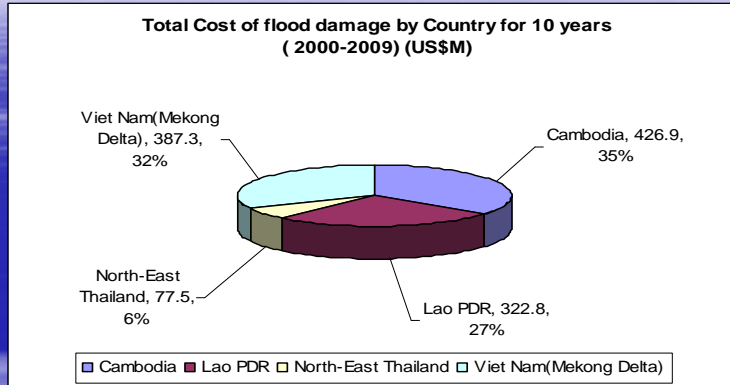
Total Cost of flood damage by Country for 10 years ( 2000-2009) (US$M)

Viet Nam(Mekong Delta), 387.3, 32%

Cambodia, 426.9, 35%

North-East Thailand, 77.5, 6%

Lao PDR, 322.8, 27%

Cambodia Lao PDR North-East Thailand Viet Nam(Mekong Delta)